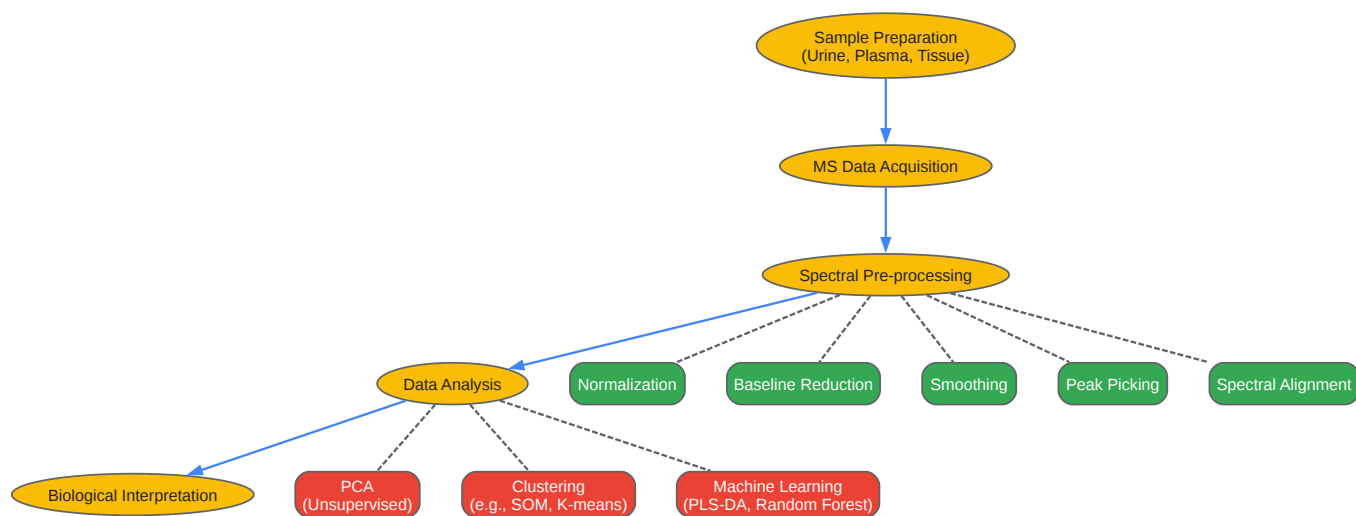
Sample Preparation
(Urine, Plasma, Tissue)

MS Data Acquisition

Spectral Pre-processing

Data Analysis

Normalization

Baseline Reduction

Smoothing

Peak Picking

Spectral Alignment

Biological Interpretation

PCA
(Unsupervised)

Clustering
(e.g., SOM, K-means)

Machine Learning
(PLS-DA, Random Forest)